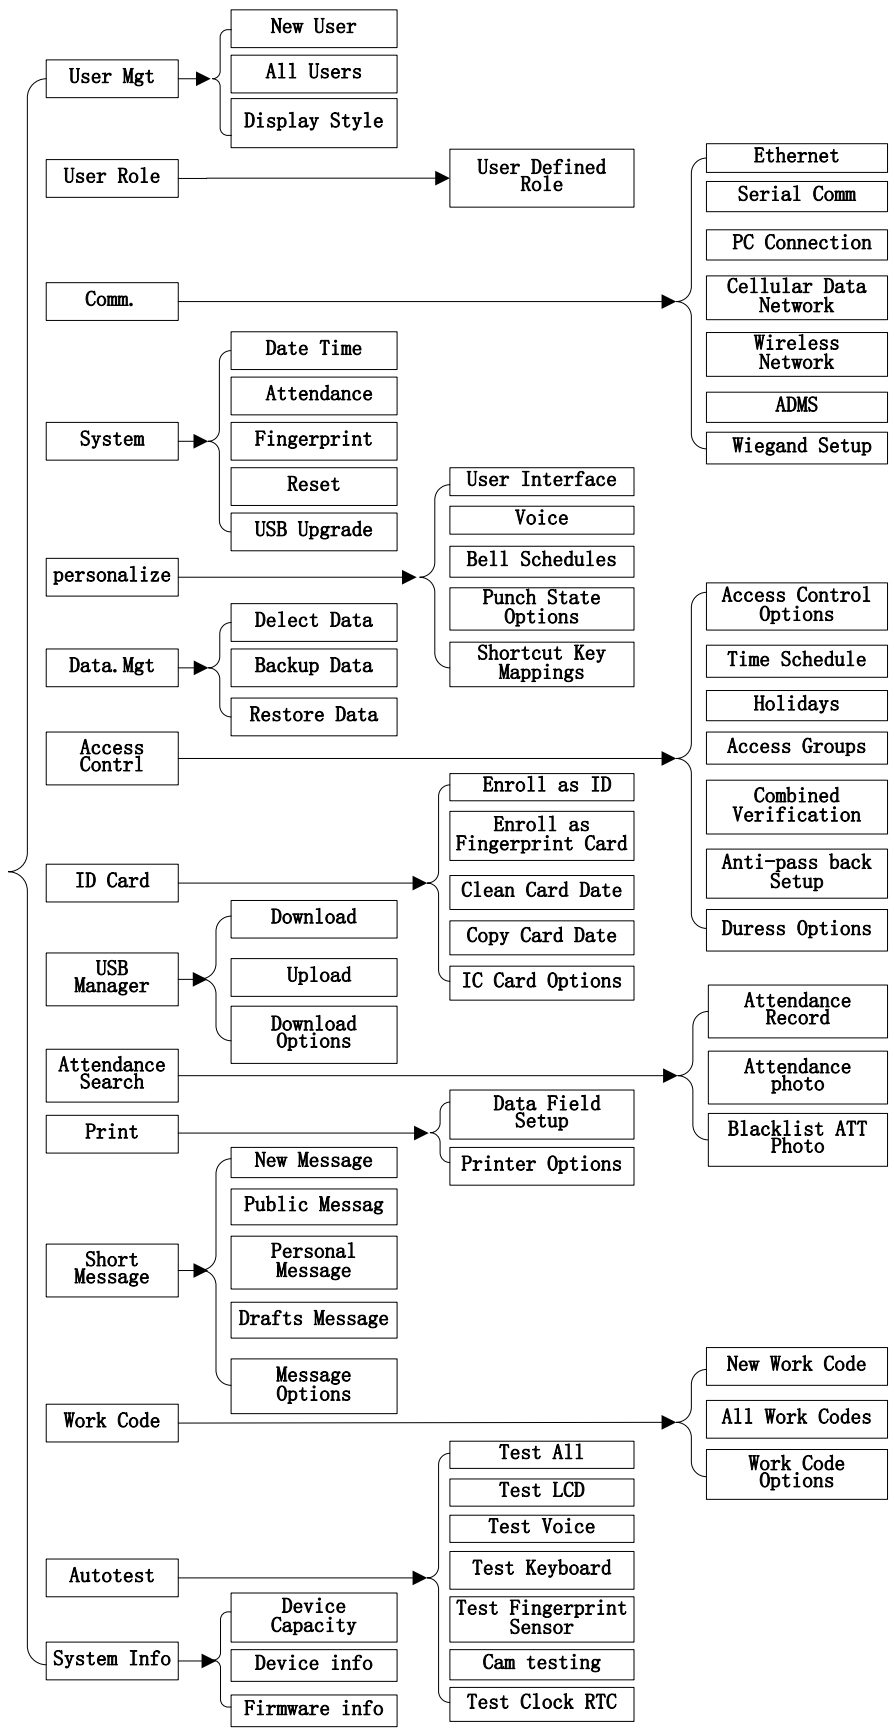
User Mgt
New User
All Users
Display Style

User Role
User Defined Role

Comm.
Ethernet
Serial Comm
PC Connection
Cellular Data Network
Wireless Network
ADMS
Wiegand Setup

System
Date Time
Attendance
Fingerprint
Reset
USB Upgrade

personalize
User Interface
Voice
Bell Schedules
Punch State Options
Shortcut Key Mappings

Data.Mgt
Delect Data
Backup Data
Restore Data

Access Contrl
Access Control Options
Time Schedule
Holidays
Access Groups
Combined Verification
Anti-pass back Setup
Duress Options

ID Card
Enroll as ID
Enroll as Fingerprint Card
Clean Card Date
Copy Card Date
IC Card Options

USB Manager
Download
Upload
Download Options

Attendance Search
Attendance Record
Attendance photo
Blacklist ATT Photo

Print
Data Field Setup
Printer Options

Short Message
New Message
Public Messag
Personal Message
Drafts Message
Message Options

Work Code
New Work Code
All Work Codes
Work Code Options

Autotest
Test All
Test LCD
Test Voice
Test Keyboard
Test Fingerprint Sensor
Cam testing
Test Clock RTC

System Info
Device Capacity
Device info
Firmware info